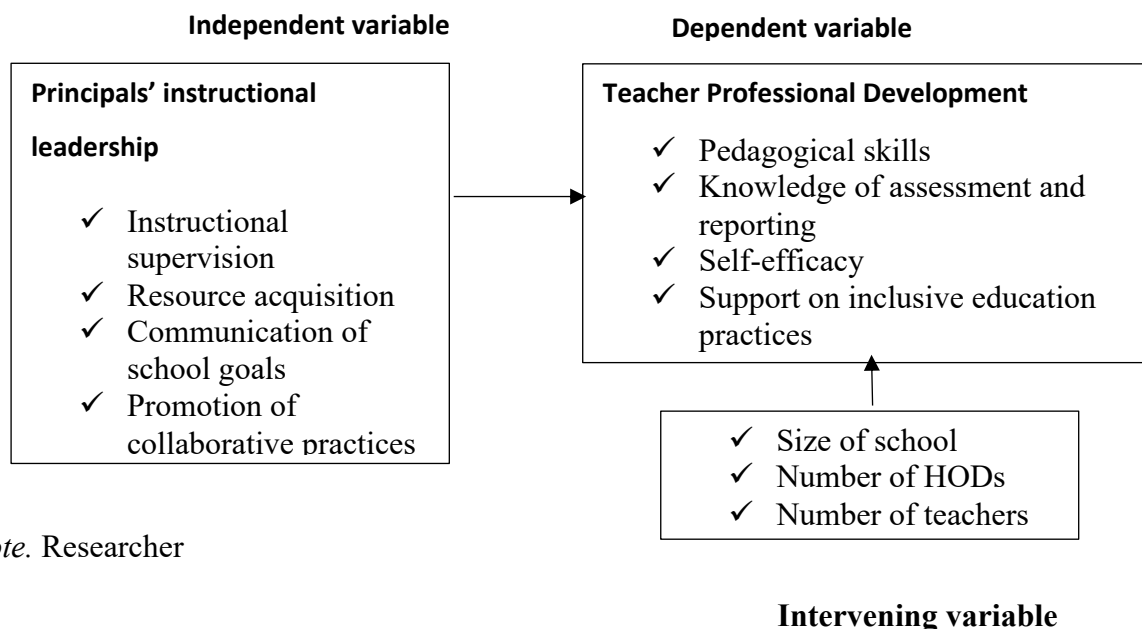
Independent variable

Principals' instructional leadership

✓ Instructional supervision
✓ Resource acquisition
✓ Communication of school goals
✓ Promotion of collaborative practices

Dependent variable

Teacher Professional Development

✓ Pedagogical skills
✓ Knowledge of assessment and reporting
✓ Self-efficacy
✓ Support on inclusive education practices

✓ Size of school
✓ Number of HODs
✓ Number of teachers

Intervening variable

*te.* Researcher